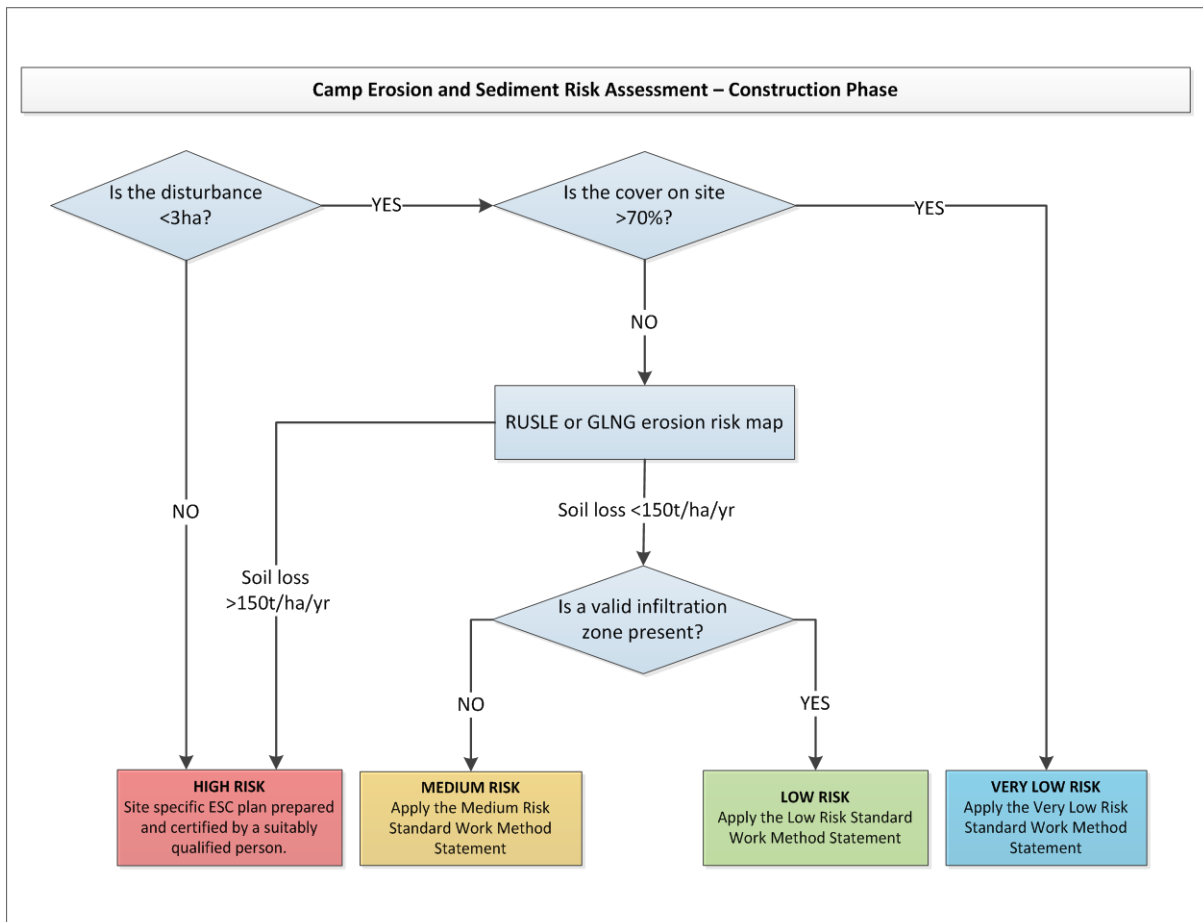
Camp Erosion and Sediment Risk Assessment – Construction Phase

Is the disturbance <3ha?

YES

Is the cover on site >70%?

YES

NO

RUSLE or GLNG erosion risk map

NO

Soil loss <150t/ha/yr

Soil loss >150t/ha/yr

Is a valid infiltration zone present?

NO

YES

HIGH RISK
Site specific ESC plan prepared and certified by a suitably qualified person.

MEDIUM RISK
Apply the Medium Risk Standard Work Method Statement

LOW RISK
Apply the Low Risk Standard Work Method Statement

VERY LOW RISK
Apply the Very Low Risk Standard Work Method Statement